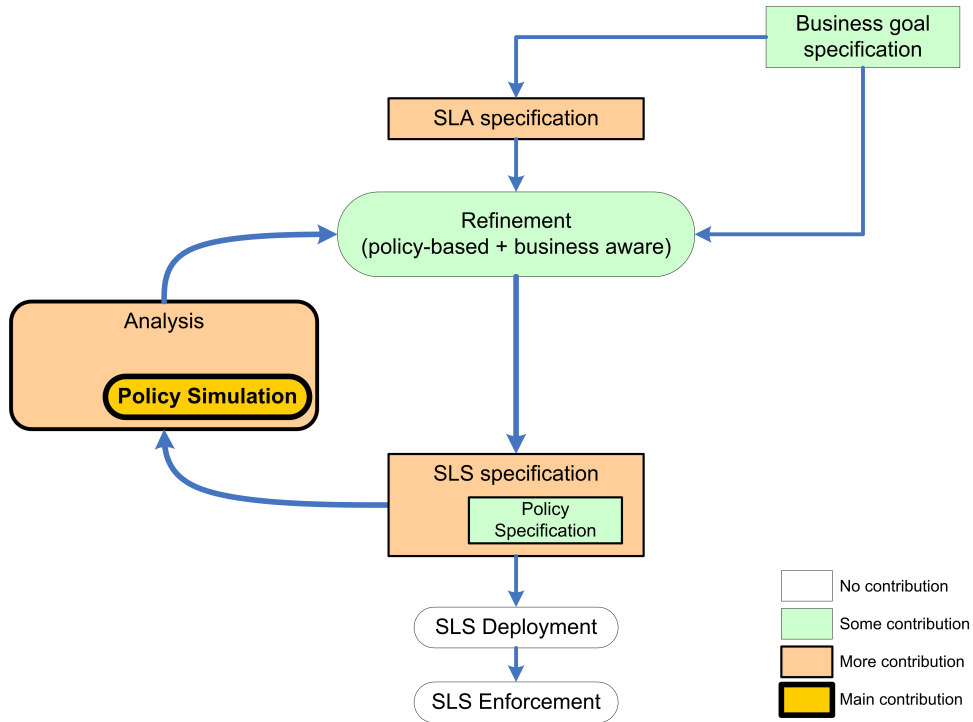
Business goal specification

SLA specification

Refinement
(policy-based + business aware)

Analysis

Policy Simulation

SLS specification

Policy Specification

SLS Deployment

SLS Enforcement

No contribution

Some contribution

More contribution

Main contribution